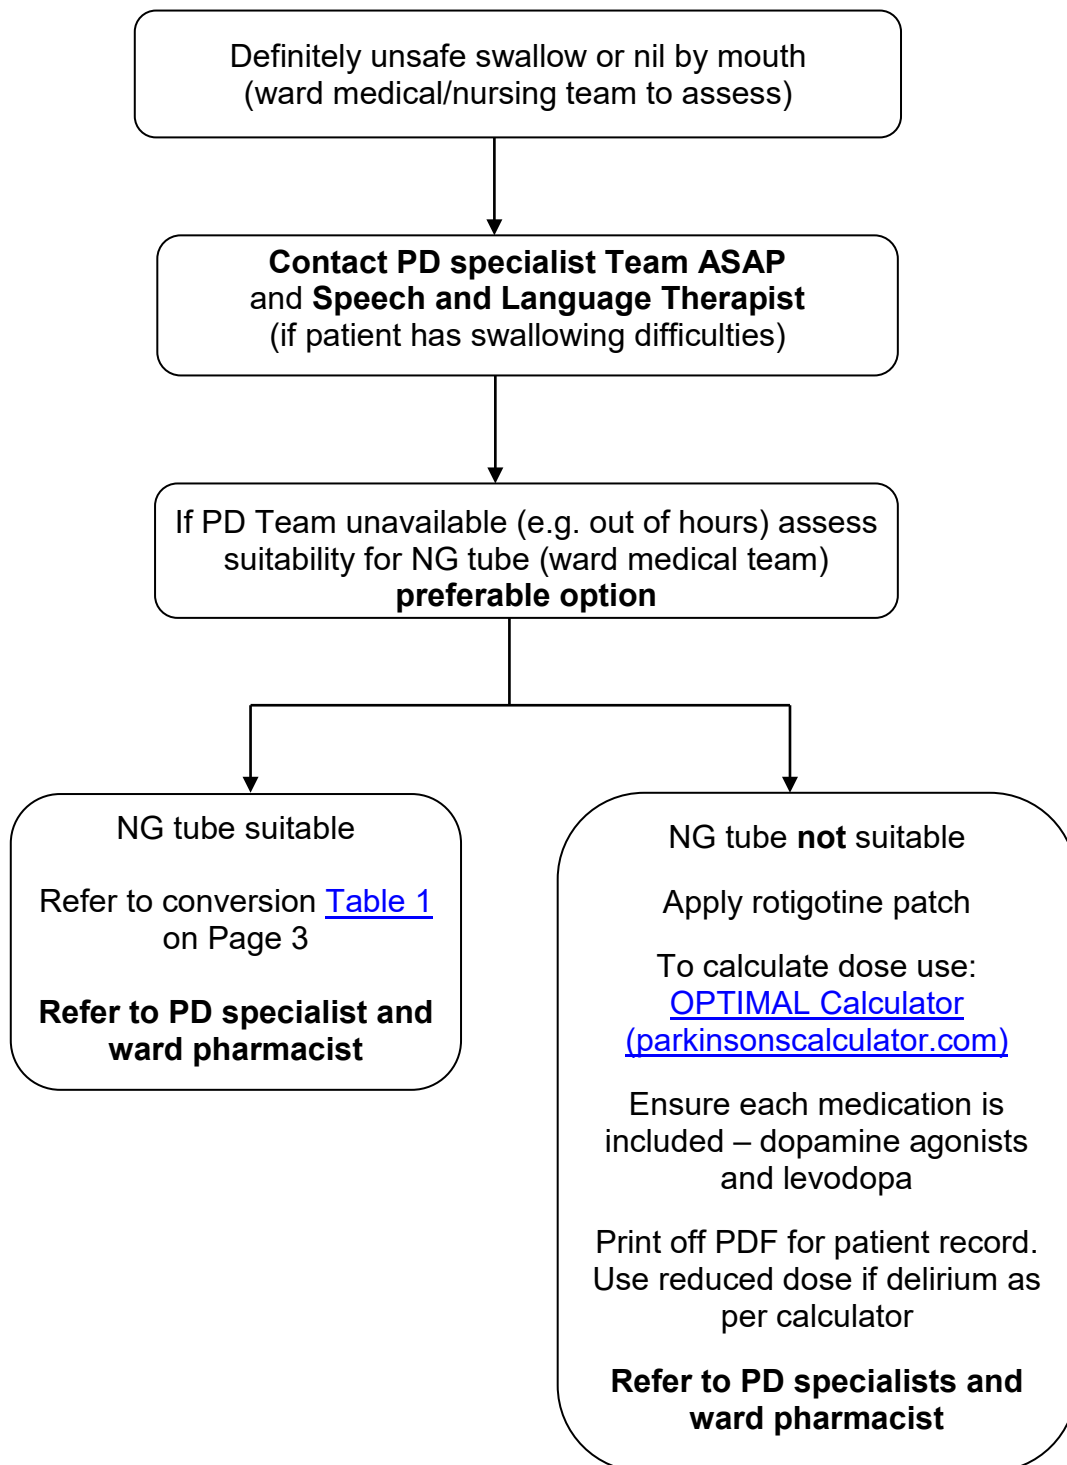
Definitely unsafe swallow or nil by mouth (ward medical/nursing team to assess)

**Contact PD specialist Team ASAP** and **Speech and Language Therapist** (if patient has swallowing difficulties)

If PD Team unavailable (e.g. out of hours) assess suitability for NG tube (ward medical team) **preferable option**

NG tube suitable

Refer to conversion Table 1 on Page 3

**Refer to PD specialist and ward pharmacist**

NG tube **not** suitable

Apply rotigotine patch

To calculate dose use: OPTIMAL Calculator (parkinsonscalculator.com)

Ensure each medication is included – dopamine agonists and levodopa

Print off PDF for patient record. Use reduced dose if delirium as per calculator

**Refer to PD specialists and ward pharmacist**